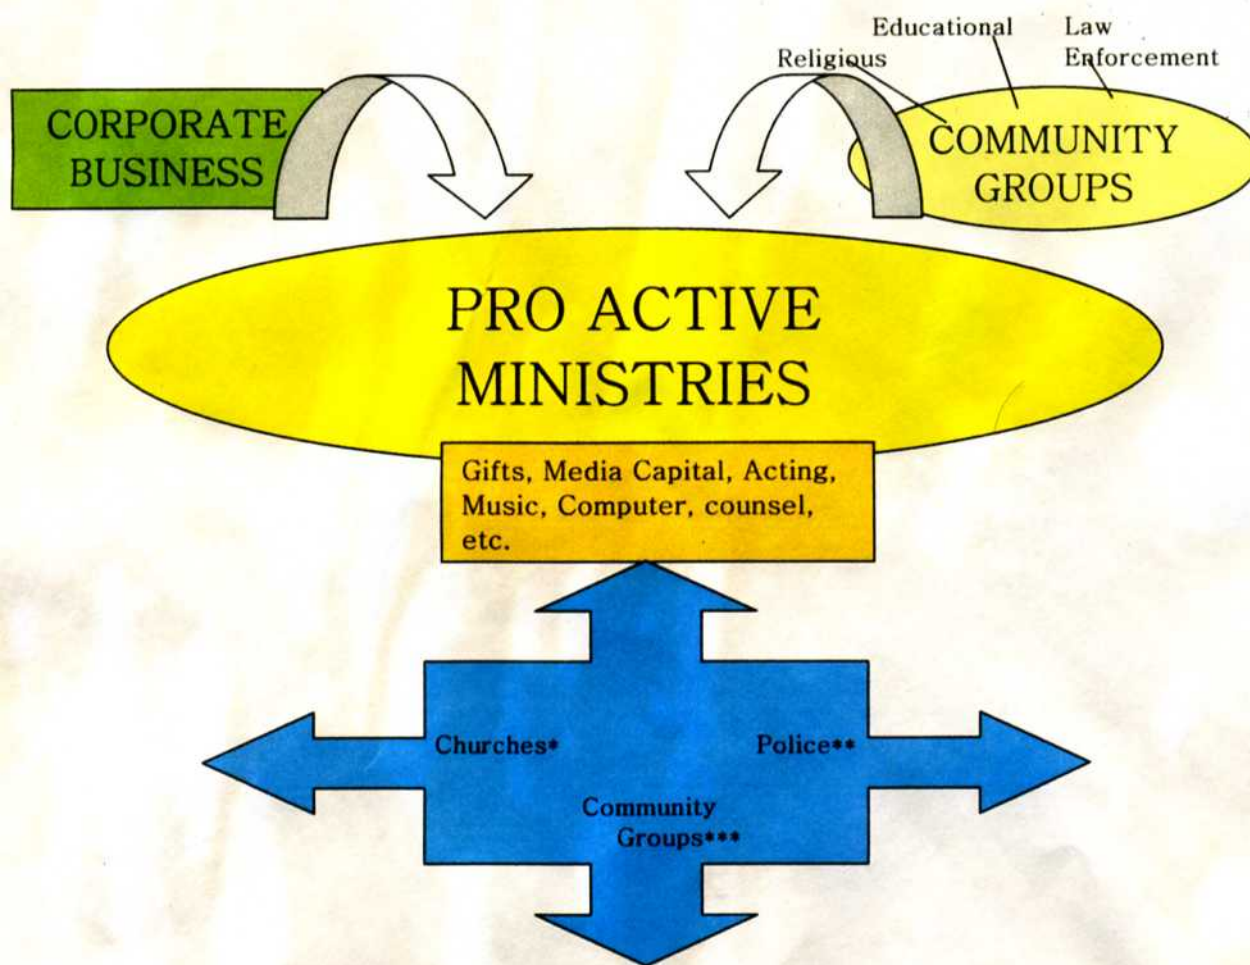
CORPORATE BUSINESS

Educational

Law Enforcement

Religious

COMMUNITY GROUPS

PRO ACTIVE MINISTRIES

Gifts, Media Capital, Acting, Music, Computer, counsel, etc.

Churches*

Police**

Community Groups***